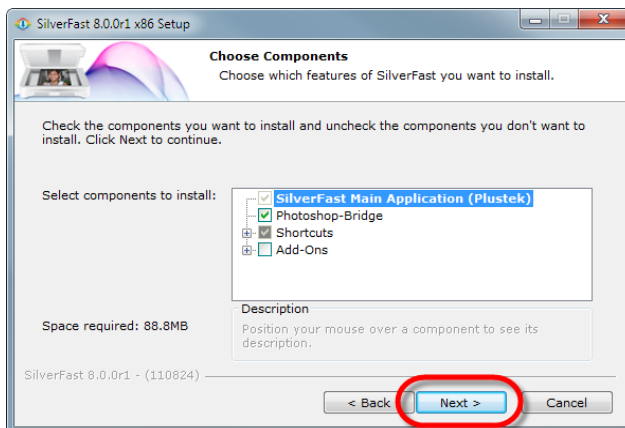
SilverFast 8.0.0r1 x86 Setup

Choose Components
Choose which features of SilverFast you want to install.

Check the components you want to install and uncheck the components you don't want to install. Click Next to continue.

Select components to install:

SilverFast Main Application (Plustek)
Photoshop-Bridge
Shortcuts
Add-Ons

Description
Position your mouse over a component to see its description.

Space required: 88.8MB

SilverFast 8.0.0r1 - (110824)

< Back
Next >
Cancel